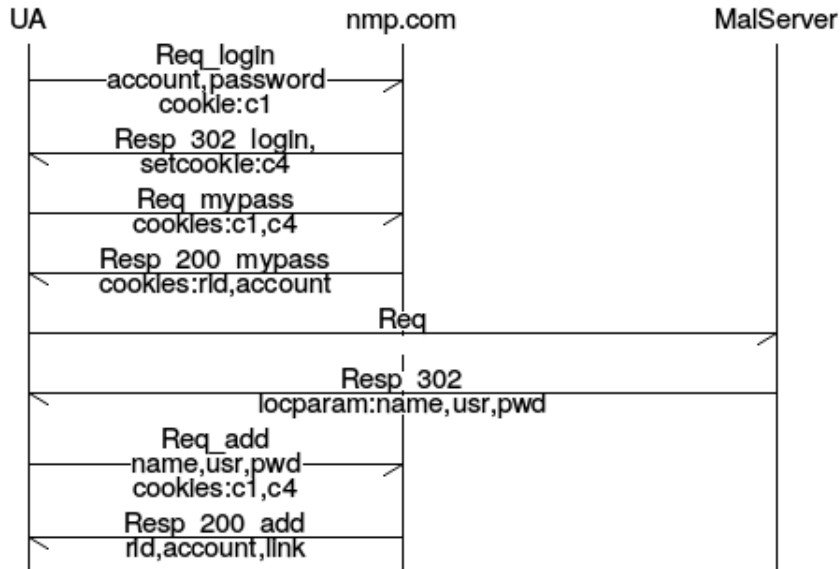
UA

nmp.com

MalServer

Req_login
account,password
cookie:c1

Resp_302_login,
setcookie:c4

Req_mypass
cookies:c1,c4

Resp_200_mypass
cookies:rid,account

Req

Resp_302
locparam:name,usr,pwd

Req_add
name,usr,pwd
cookies:c1,c4

Resp_200_add
rid,account,link